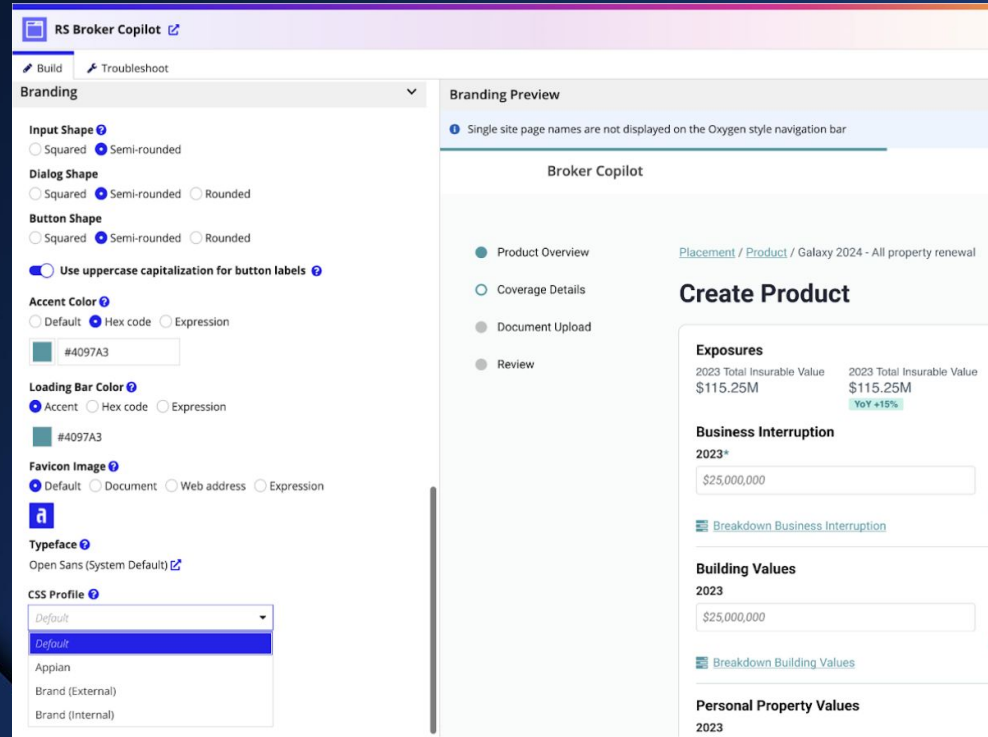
RS Broker Copilot

Build  Troubleshoot

Branding

Input Shape
Squared  Semi-rounded

Dialog Shape
Squared  Semi-rounded  Rounded

Button Shape
Squared  Semi-rounded  Rounded

Use uppercase capitalization for button labels

Accent Color
Default  Hex code  Expression

#4097A3

Loading Bar Color
Accent  Hex code  Expression

#4097A3

Favicon Image
Default  Document  Web address  Expression

a

Typeface
Open Sans (System Default)

CSS Profile
Default
Default
Appian
Brand (External)
Brand (Internal)

Branding Preview

Single site page names are not displayed on the Oxygen style navigation bar

Broker Copilot

Product Overview
Coverage Details
Document Upload
Review

Placement / Product / Galaxy 2024 - All property renewal

Create Product

Exposures
2023 Total Insurable Value
$115.25M
2023 Total Insurable Value
$115.25M
YoY +15%

Business Interruption
2023*
$25,000,000

Breakdown Business Interruption

Building Values
2023
$25,000,000

Breakdown Building Values

Personal Property Values
2023